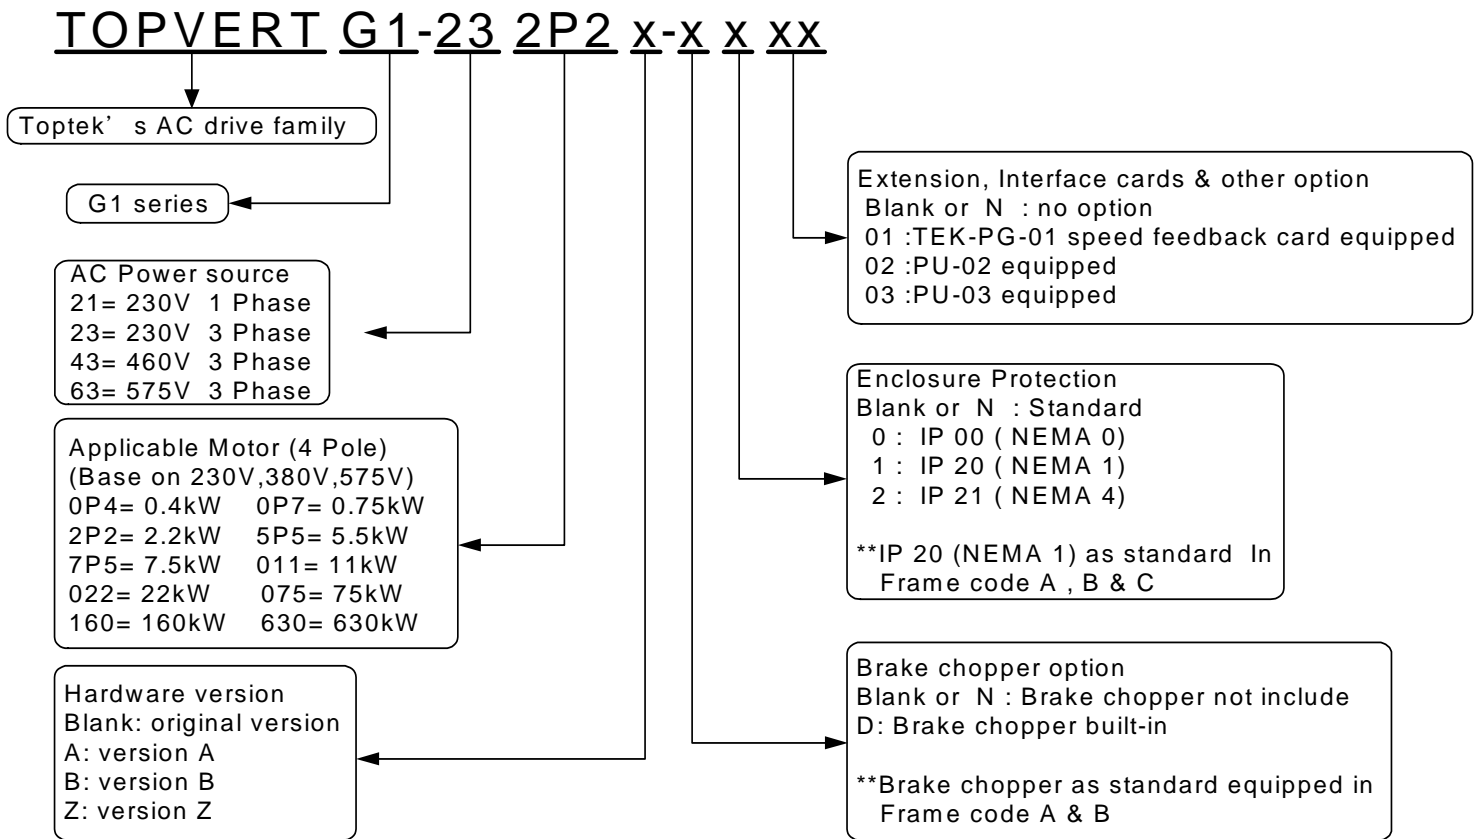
TOPVERT G1-23 2P2 x-x x xx

Toptek' s AC drive family

G1 series

AC Power source
21= 230V 1 Phase
23= 230V 3 Phase
43= 460V 3 Phase
63= 575V 3 Phase

Applicable Motor (4 Pole)
(Base on 230V,380V,575V)
0P4= 0.4kW 0P7= 0.75kW
2P2= 2.2kW 5P5= 5.5kW
7P5= 7.5kW 011= 11kW
022= 22kW 075= 75kW
160= 160kW 630= 630kW

Hardware version
Blank: original version
A: version A
B: version B
Z: version Z

Extension, Interface cards & other option
Blank or N : no option
01 :TEK-PG-01 speed feedback card equipped
02 :PU-02 equipped
03 :PU-03 equipped

Enclosure Protection
Blank or N : Standard
0 : IP 00 ( NEMA 0)
1 : IP 20 ( NEMA 1)
2 : IP 21 ( NEMA 4)

**IP 20 (NEMA 1) as standard In Frame code A , B & C

Brake chopper option
Blank or N : Brake chopper not include
D: Brake chopper built-in

**Brake chopper as standard equipped in Frame code A & B